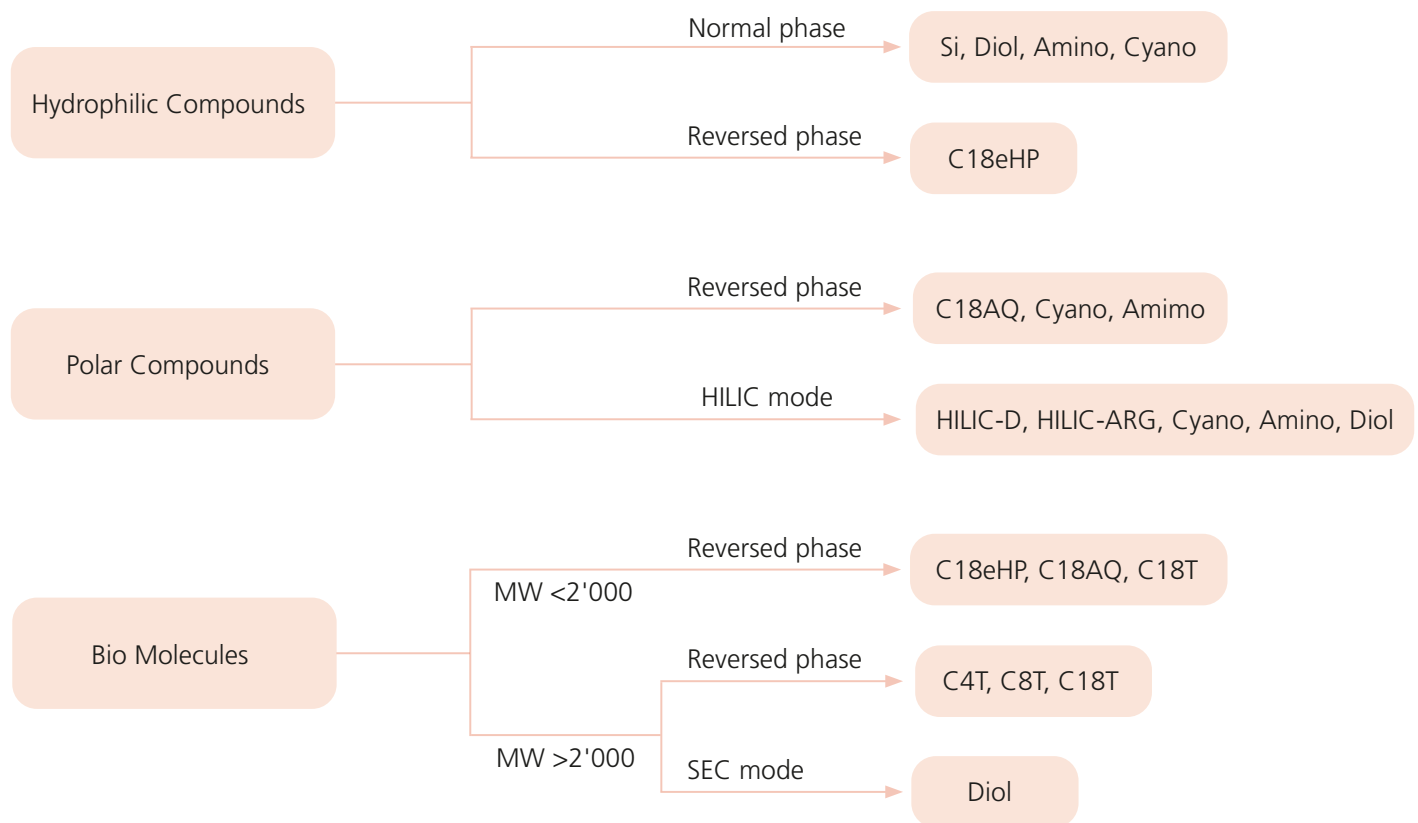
Hydrophilic Compounds

Normal phase

Si, Diol, Amino, Cyano

Reversed phase

C18eHP

Polar Compounds

Reversed phase

C18AQ, Cyano, Amimo

HILIC mode

HILIC-D, HILIC-ARG, Cyano, Amino, Diol

Bio Molecules

MW <2'000

Reversed phase

C18eHP, C18AQ, C18T

MW >2'000

Reversed phase

C4T, C8T, C18T

SEC mode

Diol